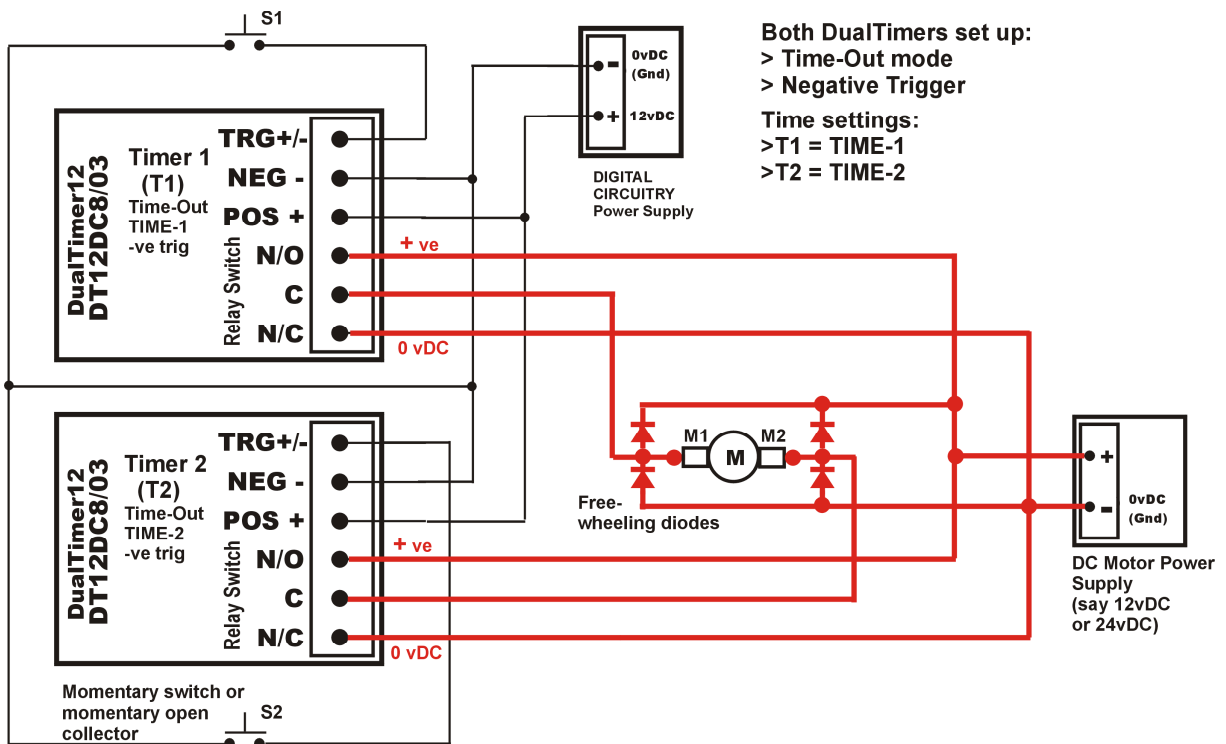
S1

Both DualTimers set up:
> Time-Out mode
> Negative Trigger

Time settings:
>T1 = TIME-1
>T2 = TIME-2

- 0vDC (Gnd)
+ 12vDC

DIGITAL CIRCUITRY Power Supply

DualTimer12 DT12DC8/03

Timer 1 (T1)
Time-Out
TIME-1
-ve trig

Relay Switch

TRG+/-
NEG -
POS +
N/O
C
N/C

+ ve
0 vDC

DualTimer12 DT12DC8/03

Timer 2 (T2)
Time-Out
TIME-2
-ve trig

Relay Switch

TRG+/-
NEG -
POS +
N/O
C
N/C

+ ve
0 vDC

M1
M
M2

Free-wheeling diodes

+
- 0vDC (Gnd)

DC Motor Power Supply (say 12vDC or 24vDC)

Momentary switch or momentary open collector

S2